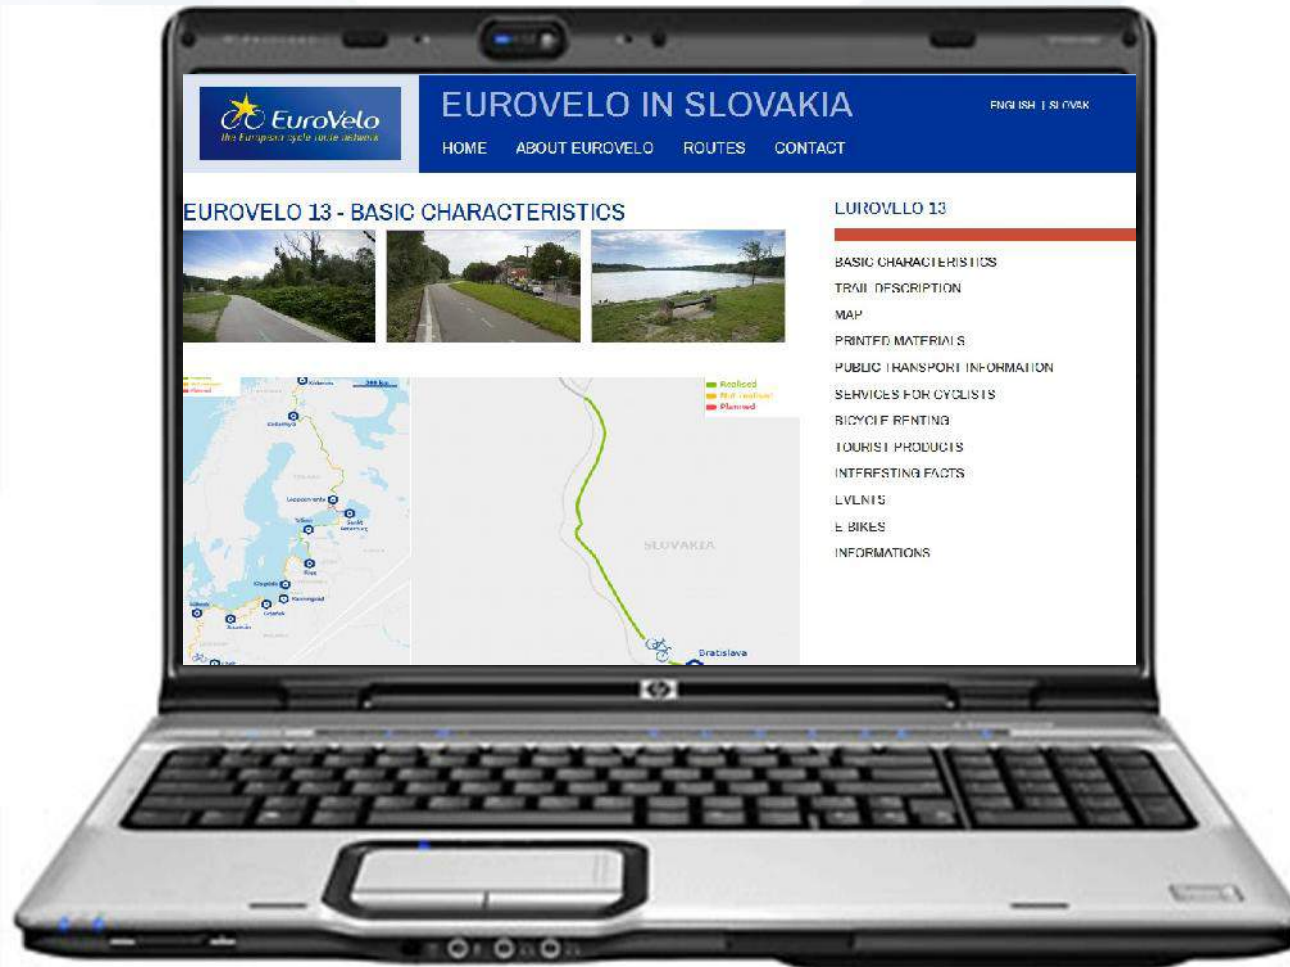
EuroVelo
the European cycle route network

EUROVELO IN SLOVAKIA

ENGLISH | SLOVAK

HOME ABOUT EUROVELO ROUTES CONTACT

EUROVELO 13 - BASIC CHARACTERISTICS

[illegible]

Realised
Not realised
Planned

SLOVAKIA

Bratislava

EUROVELO 13

BASIC CHARACTERISTICS
TRAIL DESCRIPTION
MAP
PRINTED MATERIALS
PUBLIC TRANSPORT INFORMATION
SERVICES FOR CYCLISTS
BICYCLE RENTING
TOURIST PRODUCTS
INTERESTING FACTS
EVENTS
E BIKES
INFORMATIONS